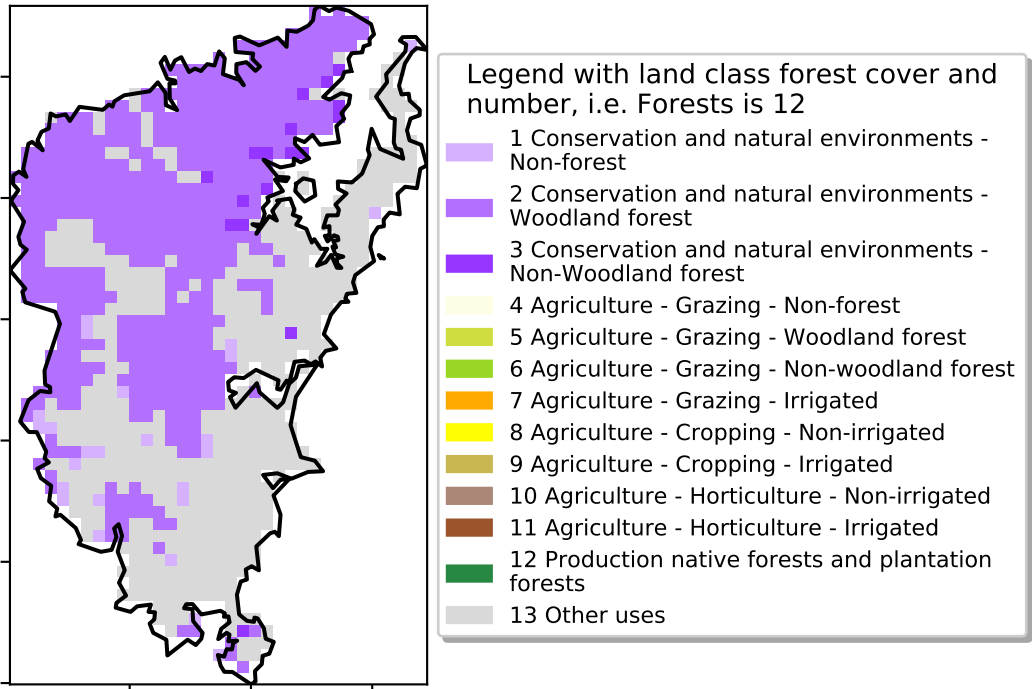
Legend with land class forest cover and number, i.e. Forests is 12

1 Conservation and natural environments - Non-forest
2 Conservation and natural environments - Woodland forest
3 Conservation and natural environments - Non-Woodland forest
4 Agriculture - Grazing - Non-forest
5 Agriculture - Grazing - Woodland forest
6 Agriculture - Grazing - Non-woodland forest
7 Agriculture - Grazing - Irrigated
8 Agriculture - Cropping - Non-irrigated
9 Agriculture - Cropping - Irrigated
10 Agriculture - Horticulture - Non-irrigated
11 Agriculture - Horticulture - Irrigated
12 Production native forests and plantation forests
13 Other uses